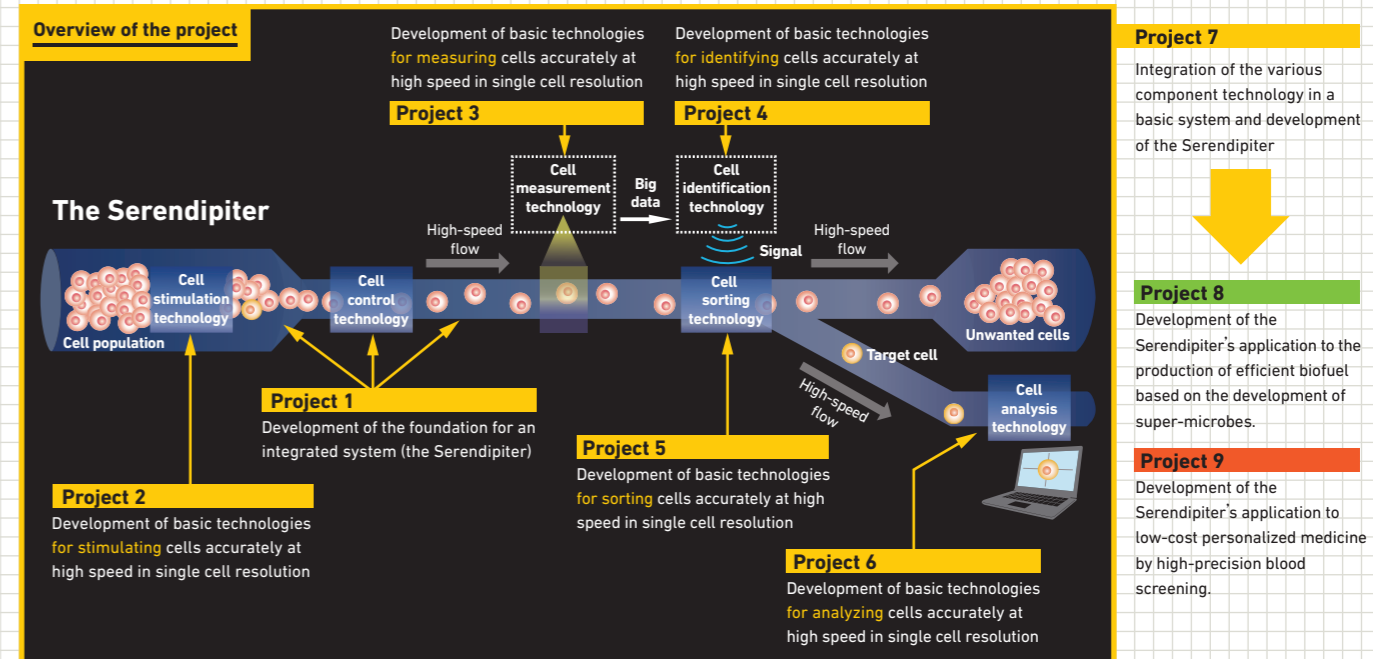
Overview of the project

Development of basic technologies for measuring cells accurately at high speed in single cell resolution

Project 3

Development of basic technologies for identifying cells accurately at high speed in single cell resolution

Project 4

Cell measurement technology

Big data

Cell identification technology

The Serendipiter

High-speed flow

Signal

High-speed flow

Cell stimulation technology

Cell control technology

Cell sorting technology

Cell population

Unwanted cells

Target cell

High-speed flow

Cell analysis technology

Project 1
Development of the foundation for an integrated system (the Serendipiter)

Project 5
Development of basic technologies for sorting cells accurately at high speed in single cell resolution

Project 2
Development of basic technologies for stimulating cells accurately at high speed in single cell resolution

Project 6
Development of basic technologies for analyzing cells accurately at high speed in single cell resolution

Project 7
Integration of the various component technology in a basic system and development of the Serendipiter

Project 8
Development of the Serendipiter's application to the production of efficient biofuel based on the development of super-microbes.

Project 9
Development of the Serendipiter's application to low-cost personalized medicine by high-precision blood screening.